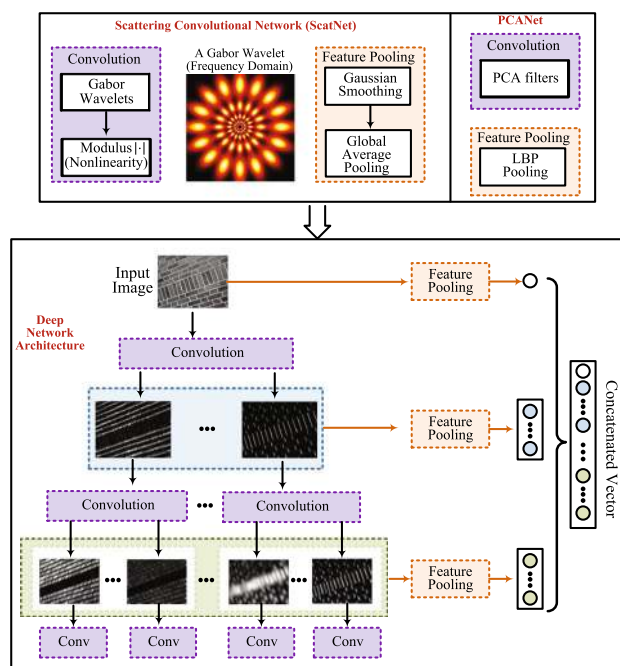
Scattering Convolutional Network (ScatNet)

Convolution

Gabor Wavelets

Modulus $|\cdot|$ (Nonlinearity)

A Gabor Wavelet (Frequency Domain)

Feature Pooling

Gaussian Smoothing

Global Average Pooling

PCANet

Convolution

PCA filters

Feature Pooling

LBP Pooling

Input Image

Feature Pooling

Deep Network Architecture

Convolution

Feature Pooling

Convolution

Convolution

Feature Pooling

Conv

Conv

Conv

Conv

Concatenated Vector